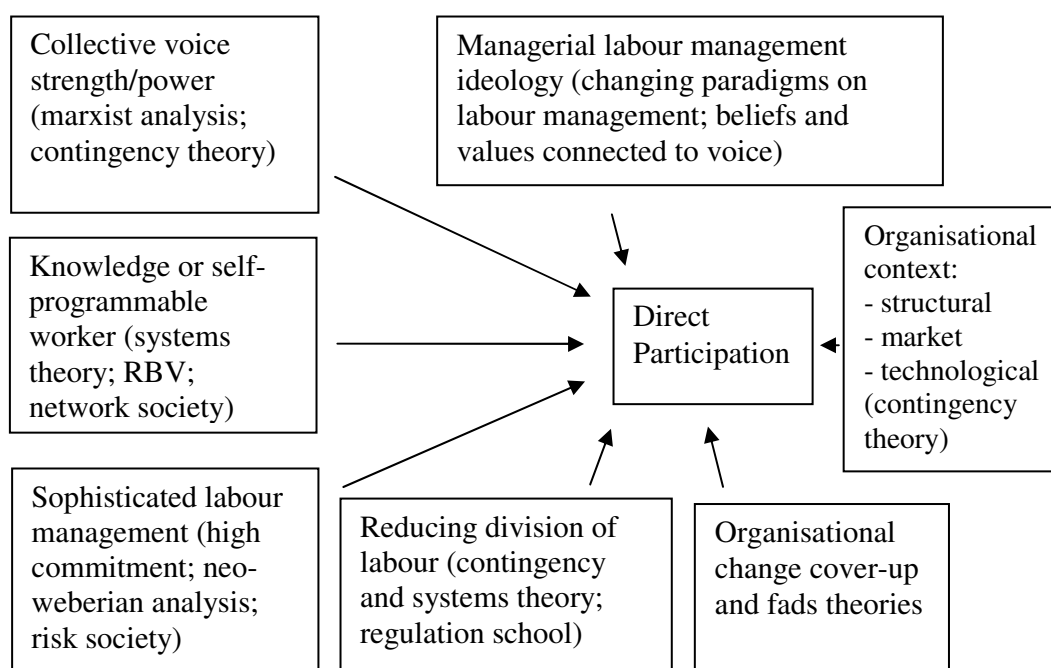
Collective voice strength/power (marxist analysis; contingency theory)

Managerial labour management ideology (changing paradigms on labour management; beliefs and values connected to voice)

Knowledge or self-programmable worker (systems theory; RBV; network society)

Direct Participation

Organisational context:
- structural
- market
- technological
(contingency theory)

Sophisticated labour management (high commitment; neo-weberian analysis; risk society)

Reducing division of labour (contingency and systems theory; regulation school)

Organisational change cover-up and fads theories